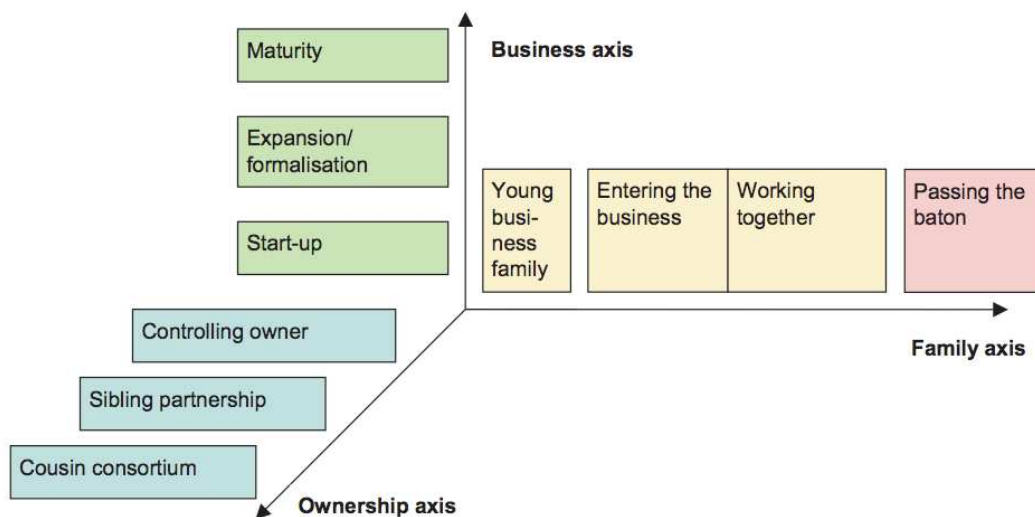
Maturity

Business axis

Expansion/ formalisation

Young business family

Entering the business

Working together

Passing the baton

Start-up

Controlling owner

Family axis

Sibling partnership

Cousin consortium

Ownership axis